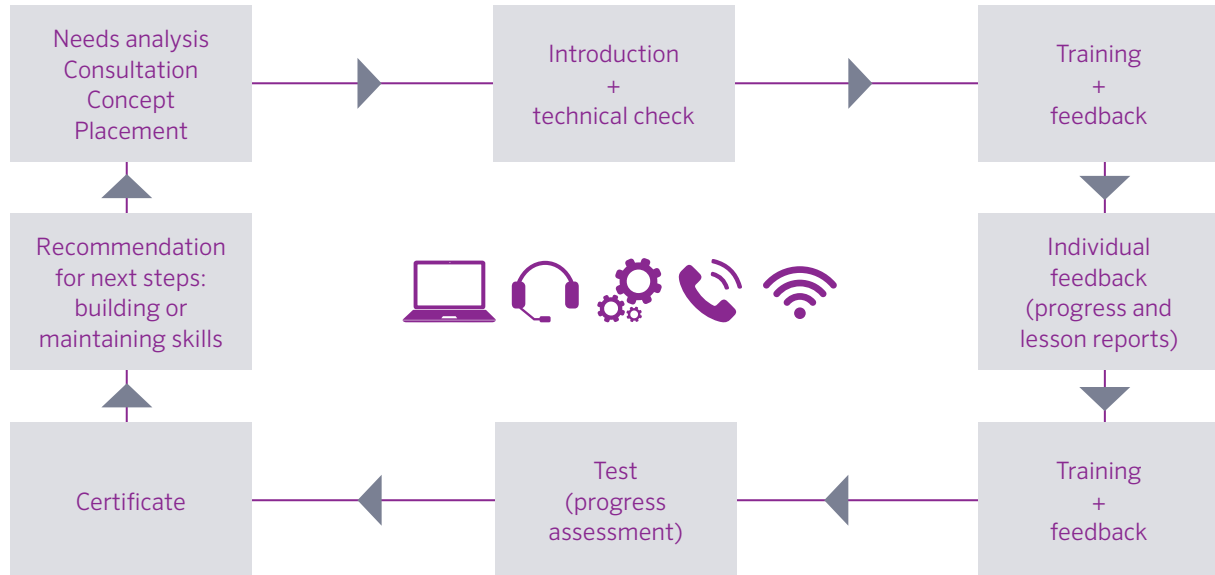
Needs analysis
Consultation
Concept
Placement

Introduction
+
technical check

Training
+
feedback

Individual feedback (progress and lesson reports)

Training
+
feedback

Test (progress assessment)

Certificate

Recommendation for next steps: building or maintaining skills